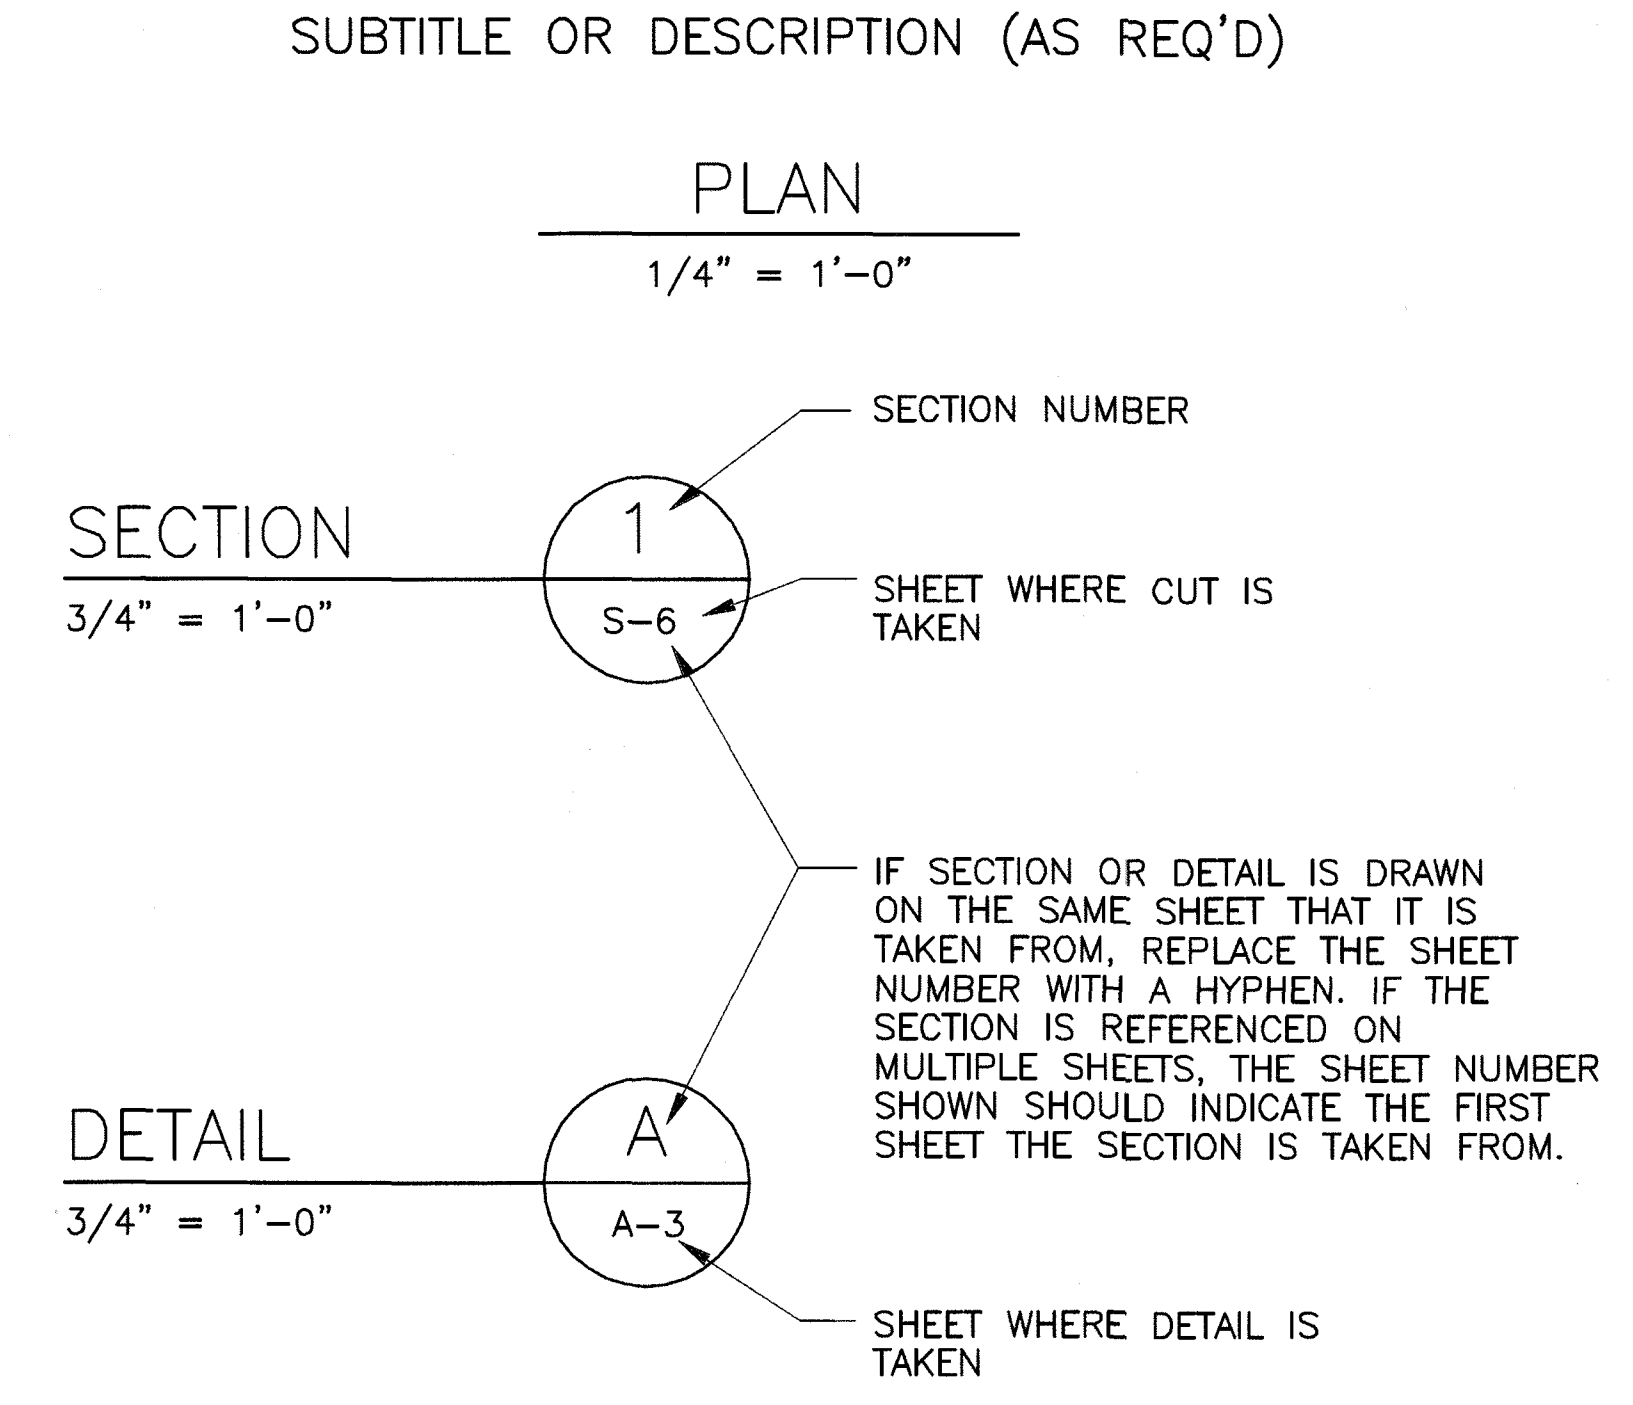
SUBTITLE OR DESCRIPTION (AS REQ'D)

PLAN
1/4" = 1'–0"

SECTION NUMBER

SECTION
3/4" = 1'–0"

1
S–6

SHEET WHERE CUT IS TAKEN

IF SECTION OR DETAIL IS DRAWN ON THE SAME SHEET THAT IT IS TAKEN FROM, REPLACE THE SHEET NUMBER WITH A HYPHEN. IF THE SECTION IS REFERENCED ON MULTIPLE SHEETS, THE SHEET NUMBER SHOWN SHOULD INDICATE THE FIRST SHEET THE SECTION IS TAKEN FROM.

DETAIL
3/4" = 1'–0"

A
A–3

SHEET WHERE DETAIL IS TAKEN